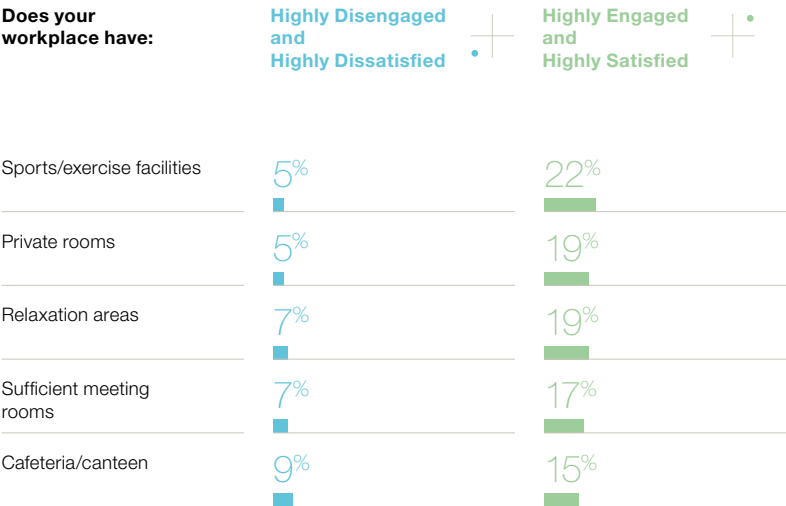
| Does your workplace have: | Highly Disengaged and Highly Dissatisfied | Highly Engaged and Highly Satisfied |
|---|---|---|
| Sports/exercise facilities | 5% | 22% |
| Private rooms | 5% | 19% |
| Relaxation areas | 7% | 19% |
| Sufficient meeting rooms | 7% | 17% |
| Cafeteria/canteen | 9% | 15% |